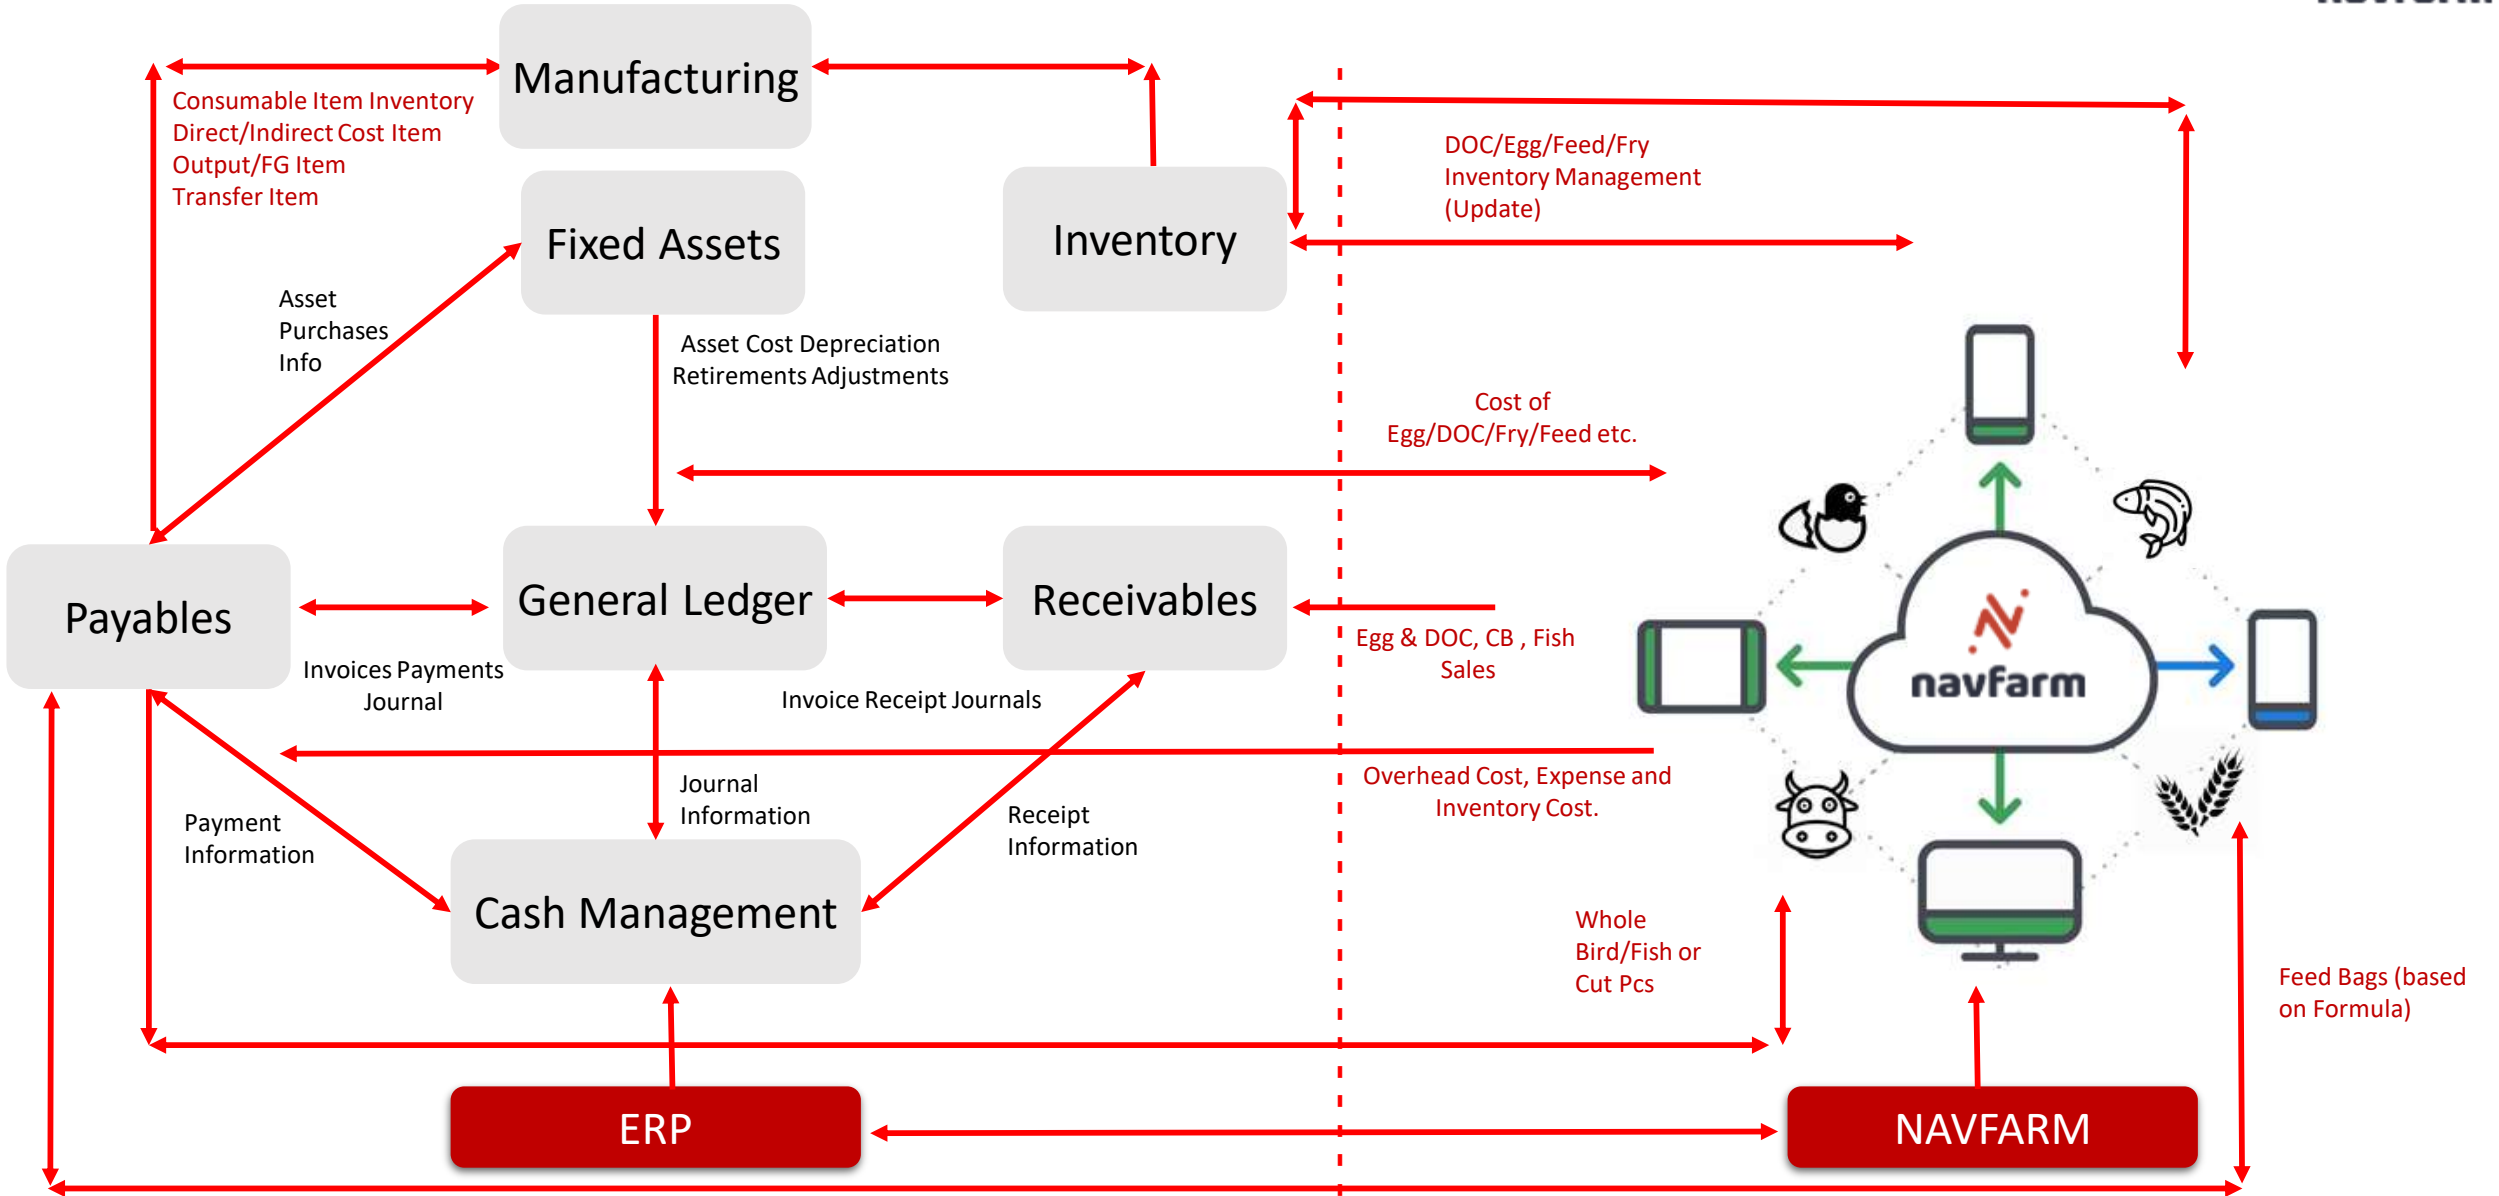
Manufacturing

Consumable Item Inventory
Direct/Indirect Cost Item
Output/FG Item
Transfer Item

Fixed Assets

Inventory

DOC/Egg/Feed/Fry
Inventory Management
(Update)

Asset
Purchases
Info

Asset Cost Depreciation
Retirements Adjustments

Cost of
Egg/DOC/Fry/Feed etc.

Payables

General Ledger

Receivables

navfarm

Invoices Payments
Journal

Invoice Receipt Journals

Egg & DOC, CB , Fish
Sales

Overhead Cost, Expense and
Inventory Cost.

Journal
Information

Payment
Information

Receipt
Information

Cash Management

Whole
Bird/Fish or
Cut Pcs

Feed Bags (based
on Formula)

ERP

NAVFARM